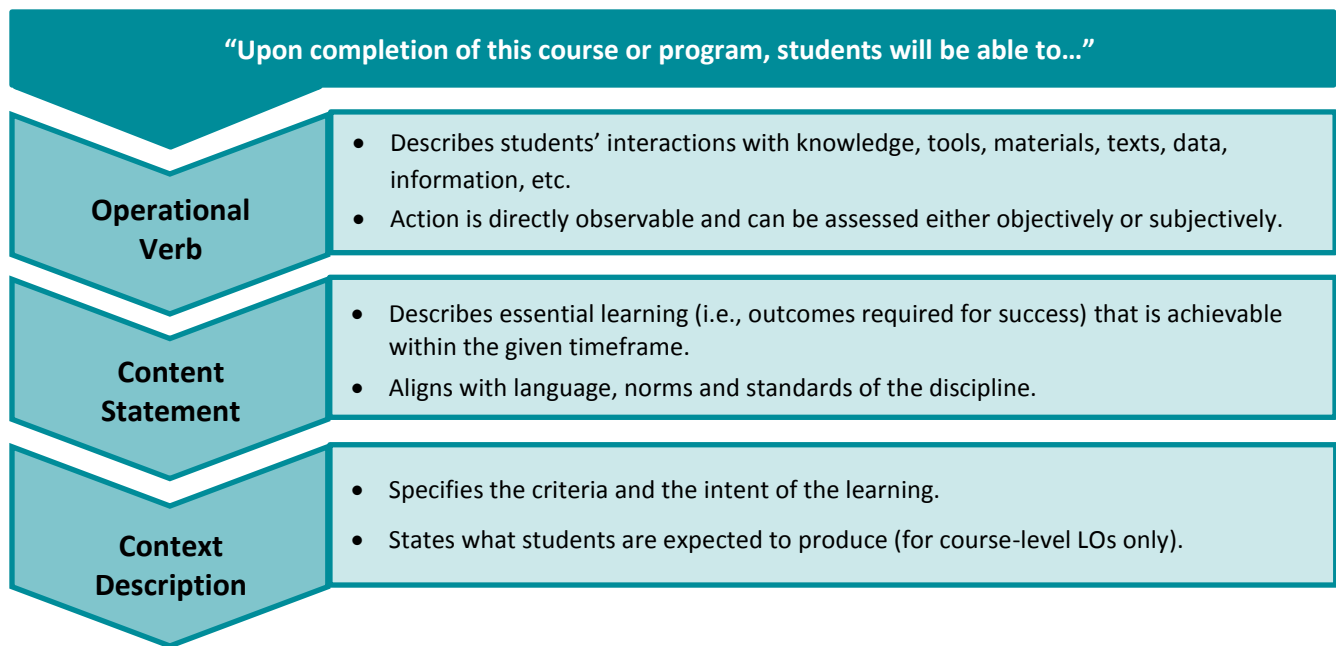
“Upon completion of this course or program, students will be able to…”

Operational Verb

- Describes students’ interactions with knowledge, tools, materials, texts, data, information, etc.
- Action is directly observable and can be assessed either objectively or subjectively.

Content Statement

- Describes essential learning (i.e., outcomes required for success) that is achievable within the given timeframe.
- Aligns with language, norms and standards of the discipline.

Context Description

- Specifies the criteria and the intent of the learning.
- States what students are expected to produce (for course-level LOs only).